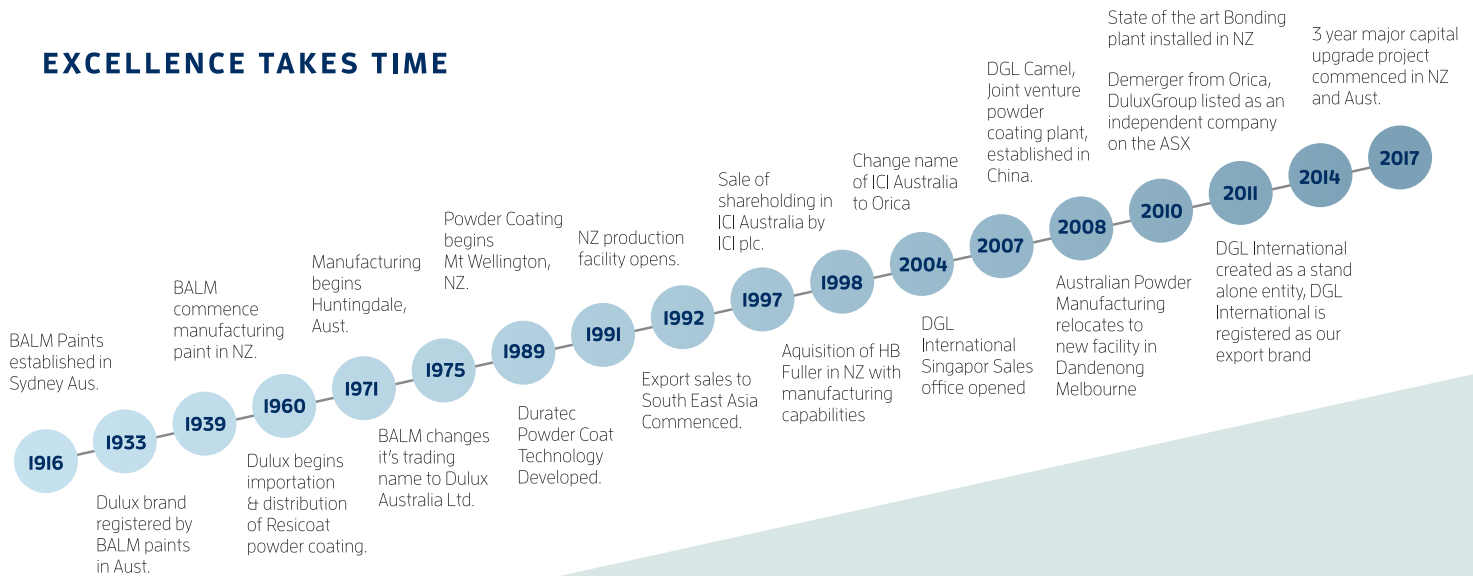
EXCELLENCE TAKES TIME

1916
BALM Paints established in Sydney Aus.

1933
Dulux brand registered by BALM paints in Aust.

1939
BALM commence manufacturing paint in NZ.

1960
Dulux begins importation & distribution of Resicoat powder coating.

1971
Manufacturing begins Huntingdale, Aust.

1975
BALM changes it's trading name to Dulux Australia Ltd.

1989
Powder Coating begins Mt Wellington, NZ.

1991
Duratec Powder Coat Technology Developed.

1992
NZ production facility opens.

Export sales to South East Asia Commenced.

1997
Sale of shareholding in ICI Australia by ICI plc.

1998
Aquisition of HB Fuller in NZ with manufacturing capabilities

2004
Change name of ICI Australia to Orica

DGL International Singapor Sales office opened

2007
DGL Camel, Joint venture powder coating plant, established in China.

2008
Australian Powder Manufacturing relocates to new facility in Dandenong Melbourne

2010
Demerger from Orica, DuluxGroup listed as an independent company on the ASX

2011
State of the art Bonding plant installed in NZ

2014
DGL International created as a stand alone entity, DGL International is registered as our export brand

2017
3 year major capital upgrade project commenced in NZ and Aust.